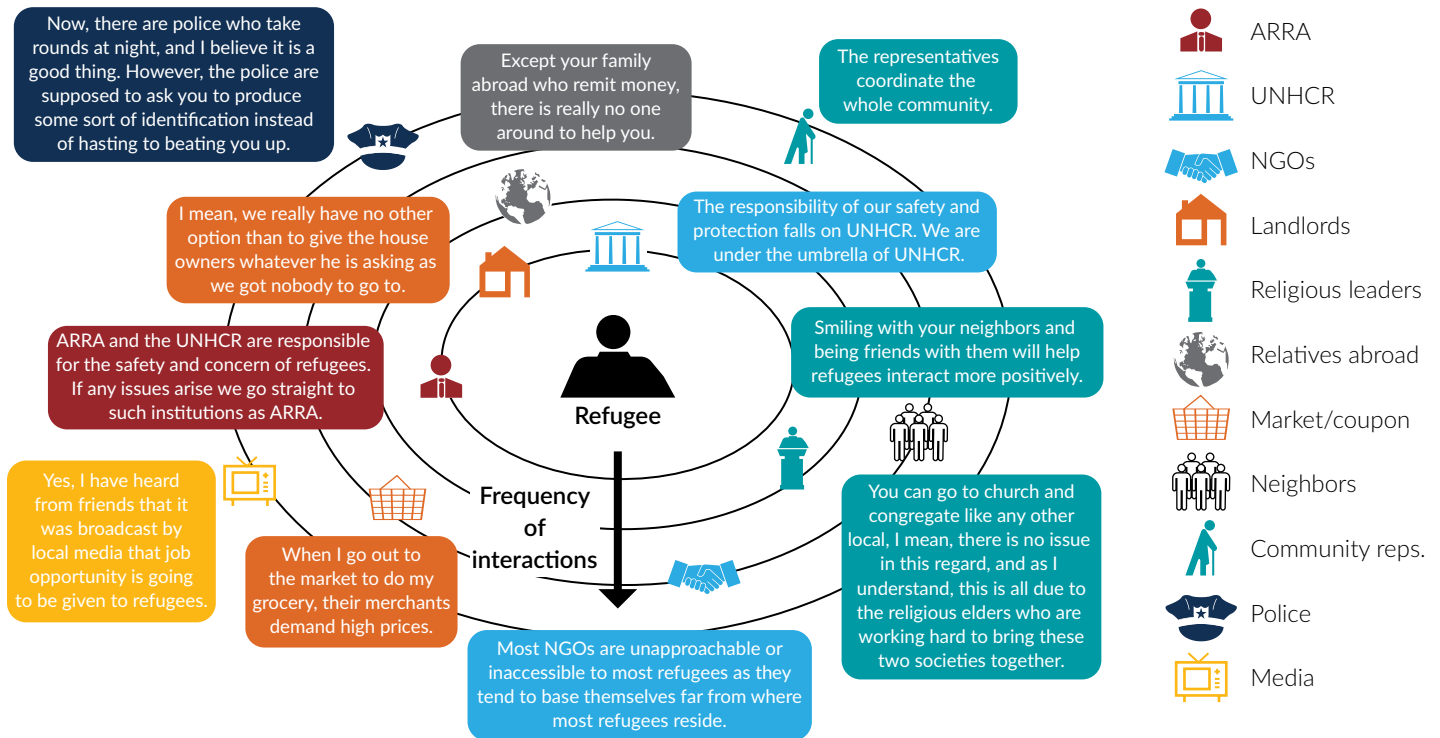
Now, there are police who take rounds at night, and I believe it is a good thing. However, the police are supposed to ask you to produce some sort of identification instead of hasting to beating you up.

Except your family abroad who remit money, there is really no one around to help you.

The representatives coordinate the whole community.

I mean, we really have no other option than to give the house owners whatever he is asking as we got nobody to go to.

The responsibility of our safety and protection falls on UNHCR. We are under the umbrella of UNHCR.

ARRA and the UNHCR are responsible for the safety and concern of refugees. If any issues arise we go straight to such institutions as ARRA.

Smiling with your neighbors and being friends with them will help refugees interact more positively.

Refugee

Yes, I have heard from friends that it was broadcast by local media that job opportunity is going to be given to refugees.

Frequency of interactions

When I go out to the market to do my grocery, their merchants demand high prices.

You can go to church and congregate like any other local, I mean, there is no issue in this regard, and as I understand, this is all due to the religious elders who are working hard to bring these two societies together.

Most NGOs are unapproachable or inaccessible to most refugees as they tend to base themselves far from where most refugees reside.

ARRA

UNHCR

NGOs

Landlords

Religious leaders

Relatives abroad

Market/coupon

Neighbors

Community reps.

Police

Media